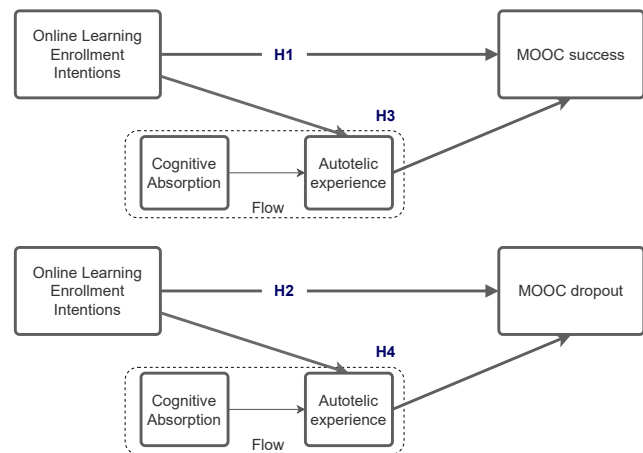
Online Learning Enrollment Intentions

H1

MOOC success

H3

Cognitive Absorption

Autotelic experience

Flow

Online Learning Enrollment Intentions

H2

MOOC dropout

H4

Cognitive Absorption

Autotelic experience

Flow